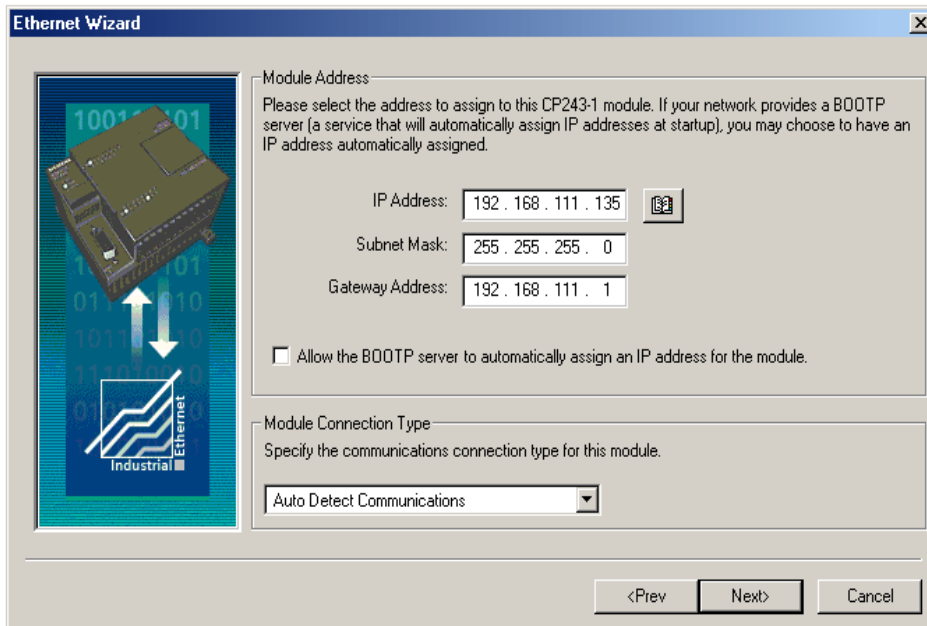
Ethernet Wizard

Module Address

Please select the address to assign to this CP243-1 module. If your network provides a BOOTP server (a service that will automatically assign IP addresses at startup), you may choose to have an IP address automatically assigned.

IP Address: 192 . 168 . 111 . 135

Subnet Mask: 255 . 255 . 255 . 0

Gateway Address: 192 . 168 . 111 . 1

Allow the BOOTP server to automatically assign an IP address for the module.

Module Connection Type

Specify the communications connection type for this module.

Auto Detect Communications

Industrial Ethernet

<Prev Next> Cancel